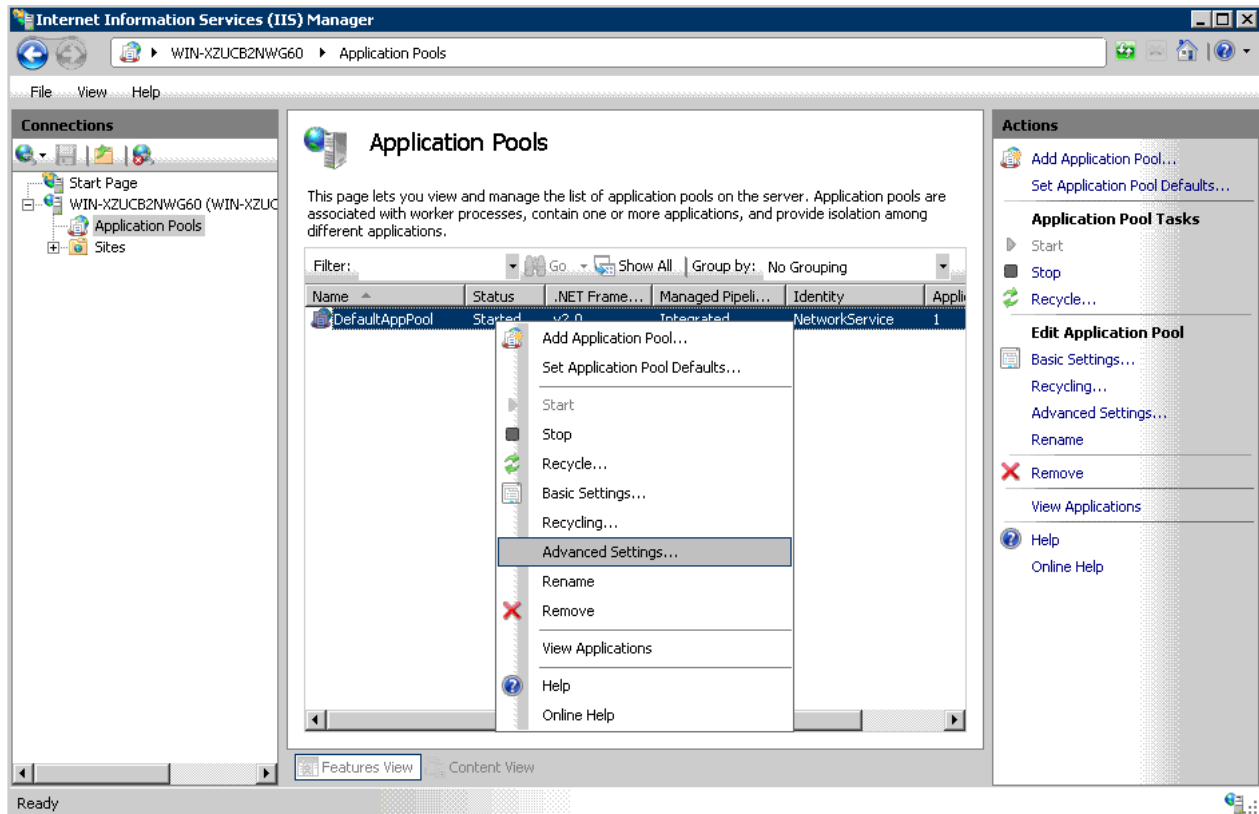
Internet Information Services (IIS) Manager

WIN-XZUCB2NWG60 ▸ Application Pools

File View Help

Connections

Start Page
WIN-XZUCB2NWG60 (WIN-XZUC
Application Pools
Sites

Application Pools

This page lets you view and manage the list of application pools on the server. Application pools are associated with worker processes, contain one or more applications, and provide isolation among different applications.

Filter: Go Show All Group by: No Grouping

| Name | Status | .NET Frame... | Managed Pipeli... | Identity | Appli |
|---|---|---|---|---|---|
| DefaultAppPool | Started | v2.0 | Integrated | NetworkService | 1 |

Add Application Pool...
Set Application Pool Defaults...
Start
Stop
Recycle...
Basic Settings...
Recycling...
Advanced Settings...
Rename
Remove
View Applications
Help
Online Help

Features View Content View

Actions

Add Application Pool...
Set Application Pool Defaults...

Application Pool Tasks
Start
Stop
Recycle...

Edit Application Pool
Basic Settings...
Recycling...
Advanced Settings...
Rename
Remove
View Applications
Help
Online Help

Ready